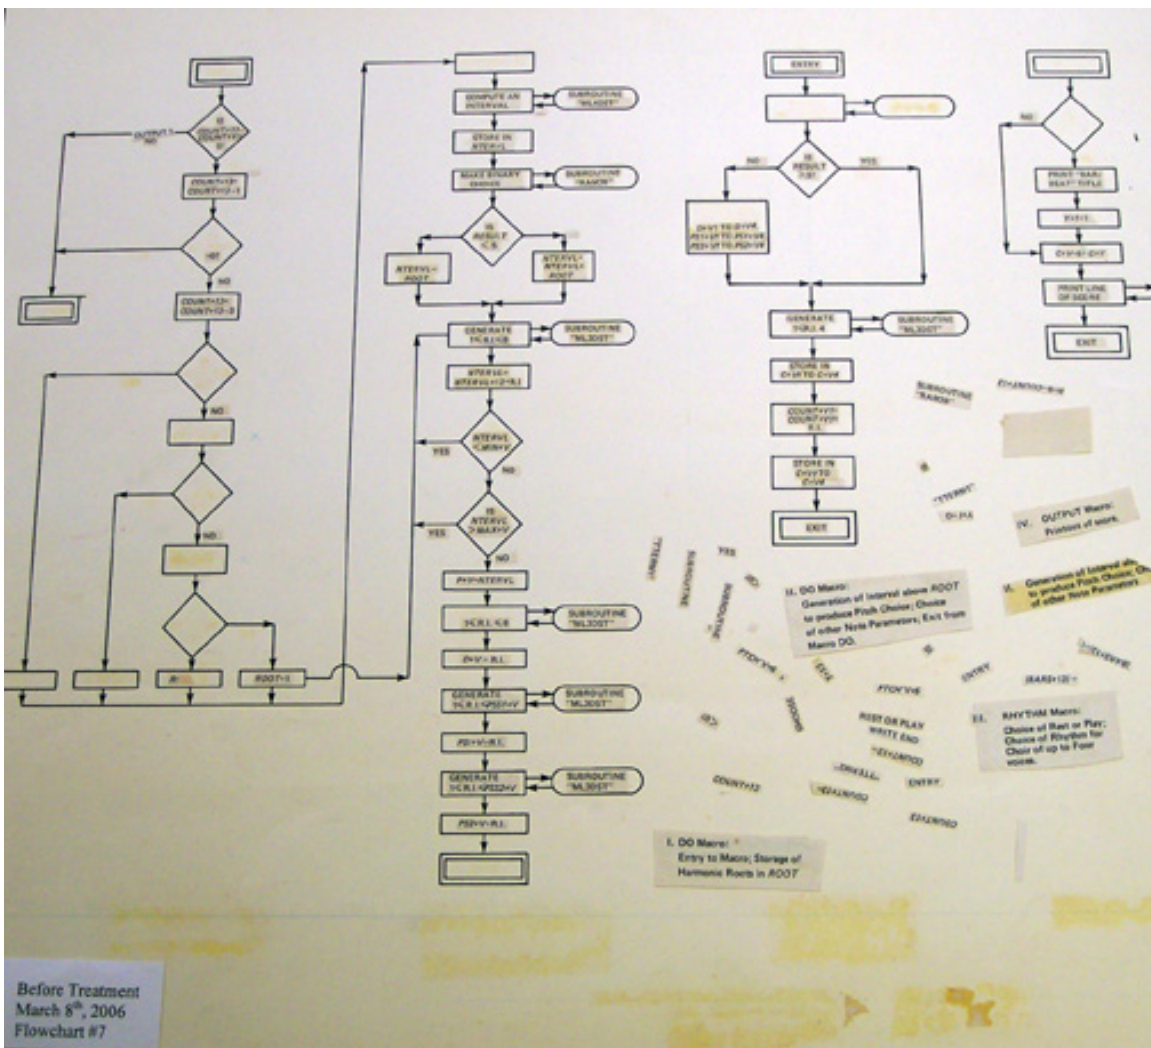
IS COUNT(1)=0 COUNT(1)? 0?

OUTPUT 1 NO

COUNT(1)=1? COUNT(1)=1

NO

COUNT(1)=2? COUNT(1)=2

NO

NO

ROOT=1

COMPUTE AN INTERVAL

SUBROUTINE "ML3DST"

STORE IN NTERVL

MAKE BINARY CHOICE

SUBROUTINE "RANDR"

IS RESULT <.5

NTERVL= -ROOT

NTERVL= ROOT

GENERATE

SUBROUTINE "ML3DST"

NTERVL= NTERVL+12

NTERVL <MINV

YES

NTERVL >MAXV

YES

NO

SUBROUTINE "ML3DST"

GENERATE

SUBROUTINE "ML3DST"

GENERATE

SUBROUTINE "ML3DST"

ENTRY

IS RESULT ?.5?

NO

YES

GENERATE

SUBROUTINE "ML3DST"

STORE IN

STORE IN

EXIT

NO

PRINT "BAR/ BEAT" TITLE

PRINT LINE OF SCORE

EXIT

SUBROUTINE "RANDR"

IV. OUTPUT Macro: Printout of score.

II. DO Macro: Generation of interval above ROOT to produce Pitch Choice; Choice of other Note Parameters; Exit from Macro DO.

II. Generation of interval ab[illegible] to produce Pitch Choice; Ch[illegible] of other Note Parameters

SUBROUTINE

SUBROUTINE

YES

ENTRY

REST OR PLAY

WRITE END

ENTRY

III. RHYTHM Macro: Choice of Rest or Play; Choice of Rhythm for Choir of up to Four voices.

COUNT=12

I. DO Macro: Entry to Macro; Storage of Harmonic Roots in ROOT

Before Treatment
March 8$^{th}$, 2006
Flowchart #7